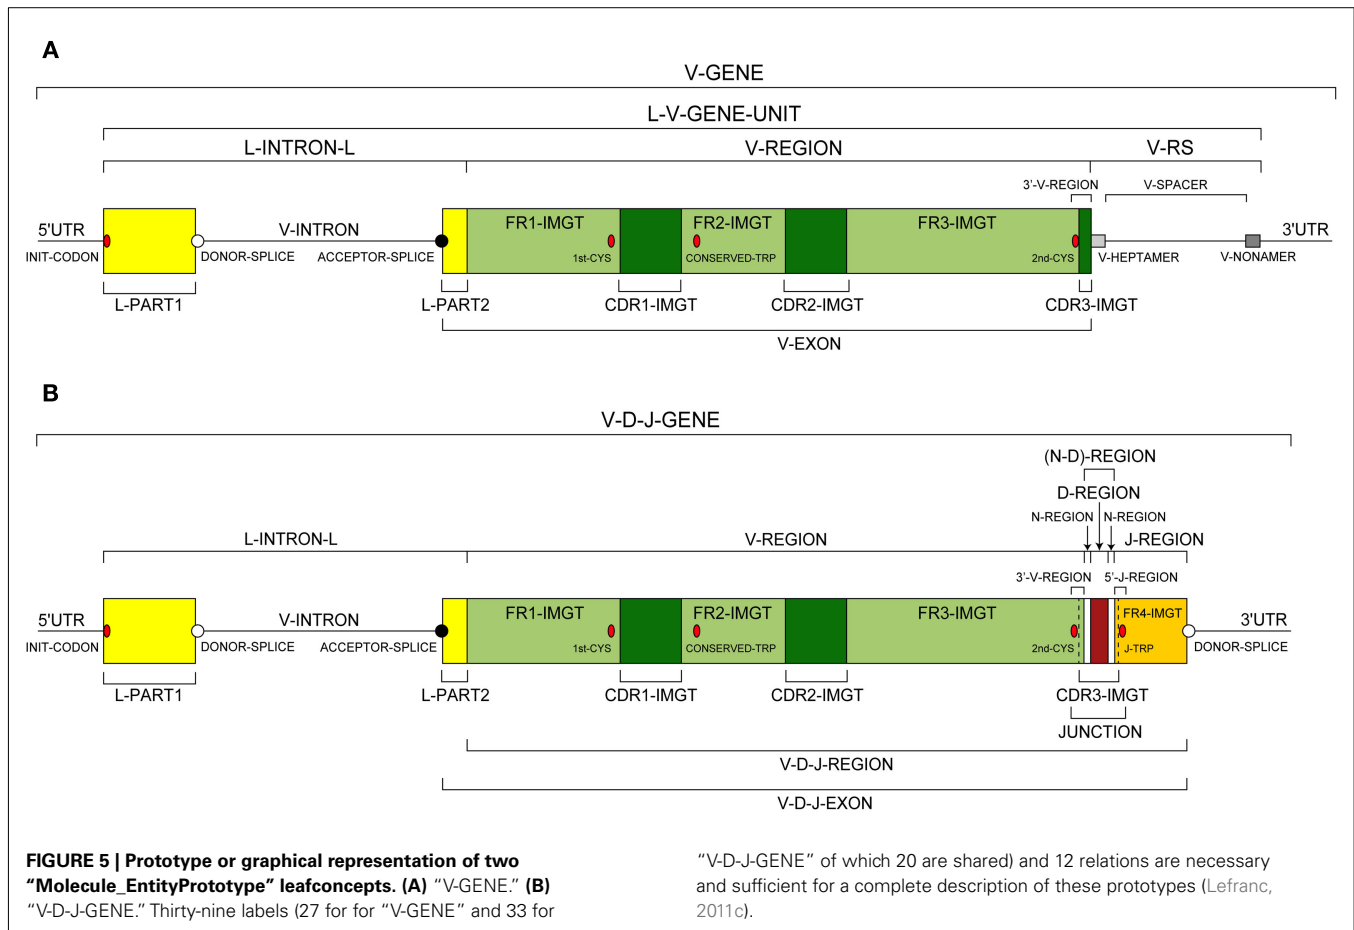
A

V-GENE

L-V-GENE-UNIT

L-INTRON-L

V-REGION

V-RS

3'-V-REGION

V-SPACER

5'UTR

V-INTRON

FR1-IMGT

FR2-IMGT

FR3-IMGT

3'UTR

INIT-CODON

DONOR-SPLICE

ACCEPTOR-SPLICE

1st-CYS

CONSERVED-TRP

2nd-CYS

V-HEPTAMER

V-NONAMER

L-PART1

L-PART2

CDR1-IMGT

CDR2-IMGT

CDR3-IMGT

V-EXON

B

V-D-J-GENE

(N-D)-REGION

D-REGION

N-REGION

N-REGION

L-INTRON-L

V-REGION

J-REGION

3'-V-REGION

5'-J-REGION

5'UTR

V-INTRON

FR1-IMGT

FR2-IMGT

FR3-IMGT

FR4-IMGT

3'UTR

INIT-CODON

DONOR-SPLICE

ACCEPTOR-SPLICE

1st-CYS

CONSERVED-TRP

2nd-CYS

J-TRP

DONOR-SPLICE

L-PART1

L-PART2

CDR1-IMGT

CDR2-IMGT

CDR3-IMGT

JUNCTION

V-D-J-REGION

V-D-J-EXON

**FIGURE 5 | Prototype or graphical representation of two "Molecule_EntityPrototype" leafconcepts. (A)** "V-GENE." **(B)** "V-D-J-GENE." Thirty-nine labels (27 for for "V-GENE" and 33 for "V-D-J-GENE" of which 20 are shared) and 12 relations are necessary and sufficient for a complete description of these prototypes (Lefranc, 2011c).